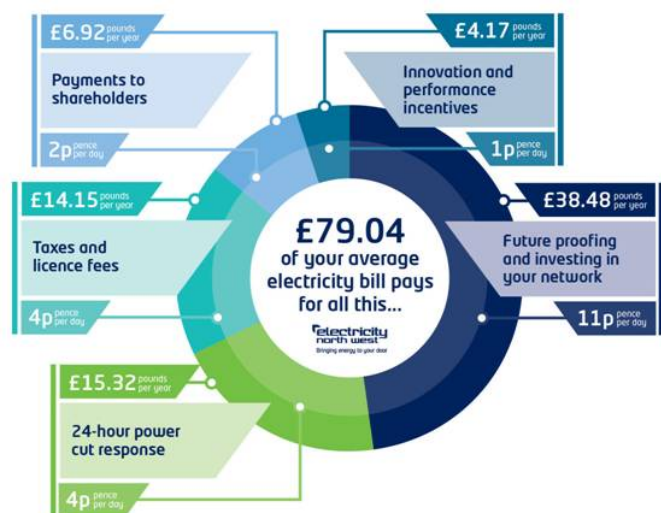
£6.92 pounds per year

Payments to shareholders

2p pence per day

£4.17 pounds per year

Innovation and performance incentives

1p pence per day

£14.15 pounds per year

Taxes and licence fees

4p pence per day

£79.04 of your average electricity bill pays for all this...

electricity north west
Bringing energy to your door

£38.48 pounds per year

Future proofing and investing in your network

11p pence per day

£15.32 pounds per year

24-hour power cut response

4p pence per day